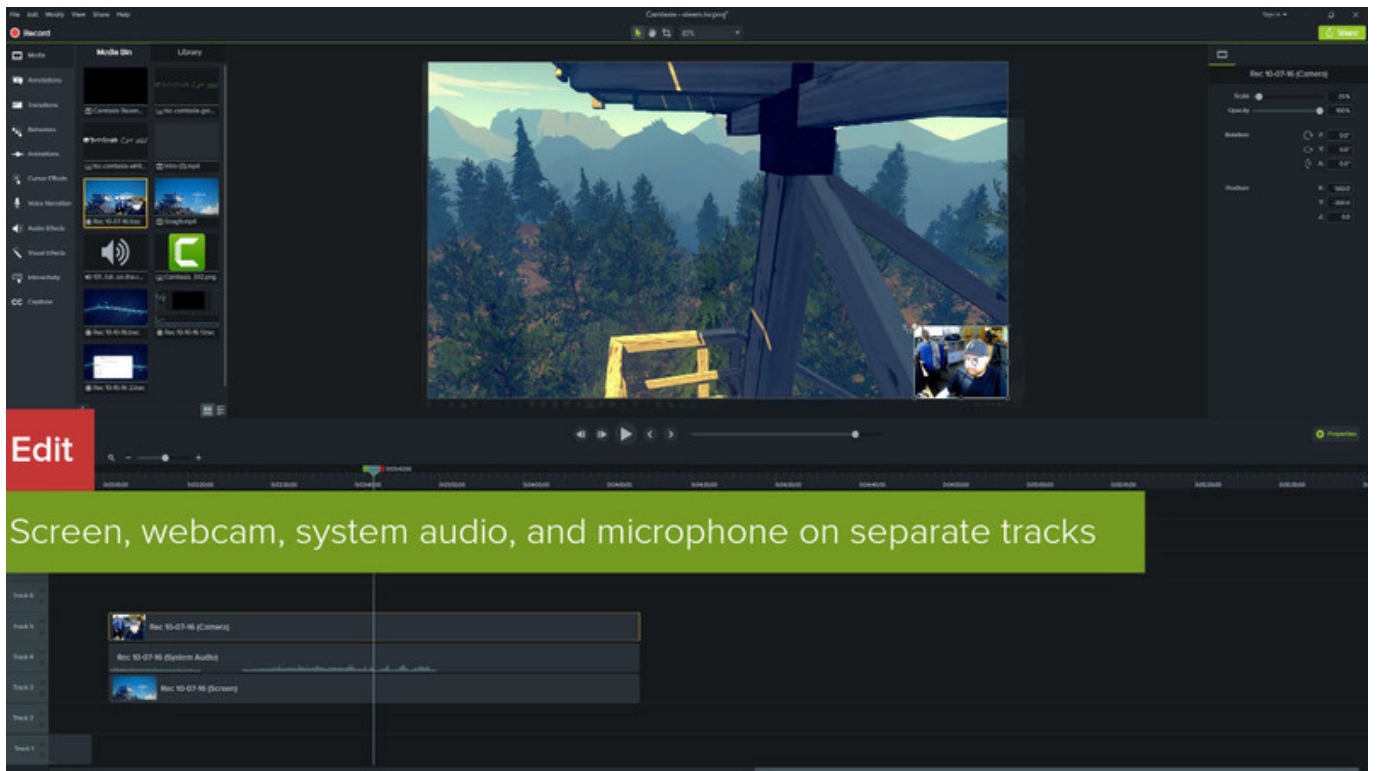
File Edit Modify View Share Help

Camtasia - steves.tscproj*

Record

Share

Media

Annotations

Transitions

Behaviors

Animations

Cursor Effects

Voice Narration

Audio Effects

Visual Effects

Interactivity

Captions

Media Bin

Library

Camtasia Recor...

no-camtasia-gre...

no-camtasia-whit...

intro (1).mp4

Rec 10-07-16.trec

Snagit.mp4

Camtasia_512.png

Rec 10-10-16.trec

Rec 10-10-16 1.trec

Rec 10-10-16 2.trec

Rec 10-07-16 (Camera)

Scale

Opacity

Rotation

Position

Properties

Edit

Screen, webcam, system audio, and microphone on separate tracks

Track 6

Track 5

Track 4

Track 3

Track 2

Track 1

Rec 10-07-16 (Camera)

Rec 10-07-16 (System Audio)

Rec 10-07-16 (Screen)